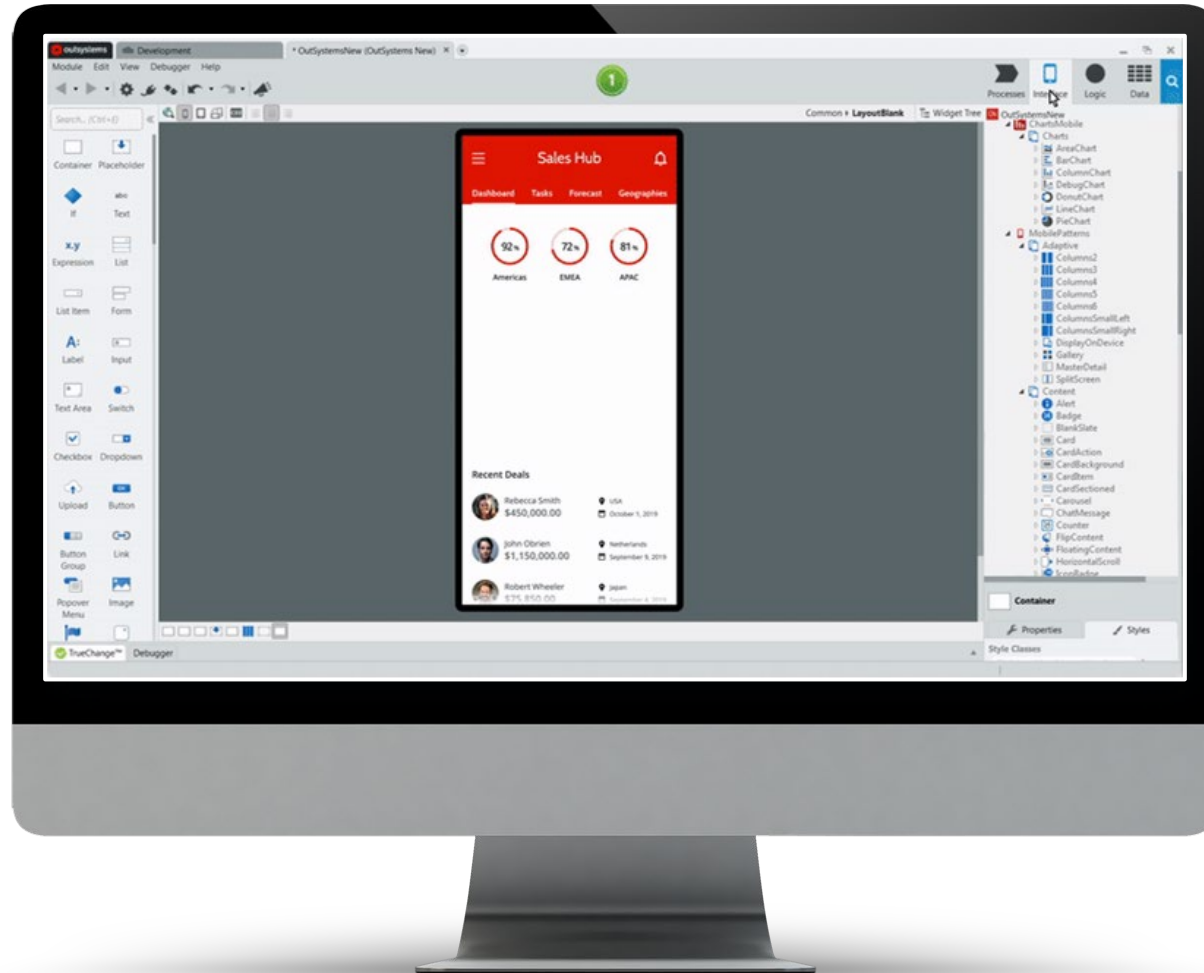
outsystems Development * OutSystemsNew (OutSystems New) ×

Module Edit View Debugger Help

1

Processes Interface Logic Data

Search... (Ctrl+E)

Container Placeholder
If Text
Expression List
List Item Form
Label Input
Text Area Switch
Checkbox Dropdown
Upload Button
Button Group Link
Popover Menu Image

Common › LayoutBlank Widget Tree

Sales Hub

Dashboard Tasks Forecast Geographies

92% 72% 81%
Americas EMEA APAC

Recent Deals

Rebecca Smith $450,000.00 USA October 1, 2019
John Obrien $1,150,000.00 Netherlands September 9, 2019
Robert Wheeler $75,850.00 Japan September 8, 2019

OutSystemsNew
ChartsMobile
Charts
AreaChart
BarChart
ColumnChart
DebugChart
DonutChart
LineChart
PieChart
MobilePatterns
Adaptive
Columns2
Columns3
Columns4
Columns5
Columns6
ColumnsSmallLeft
ColumnsSmallRight
DisplayOnDevice
Gallery
MasterDetail
SplitScreen
Content
Alert
Badge
BlankSlate
Card
CardAction
CardBackground
CardItem
CardSectioned
Carousel
ChatMessage
Counter
FlipContent
FloatingContent
HorizontalScroll
IconBadge

Container

Properties Styles

Style Classes

TrueChange™ Debugger